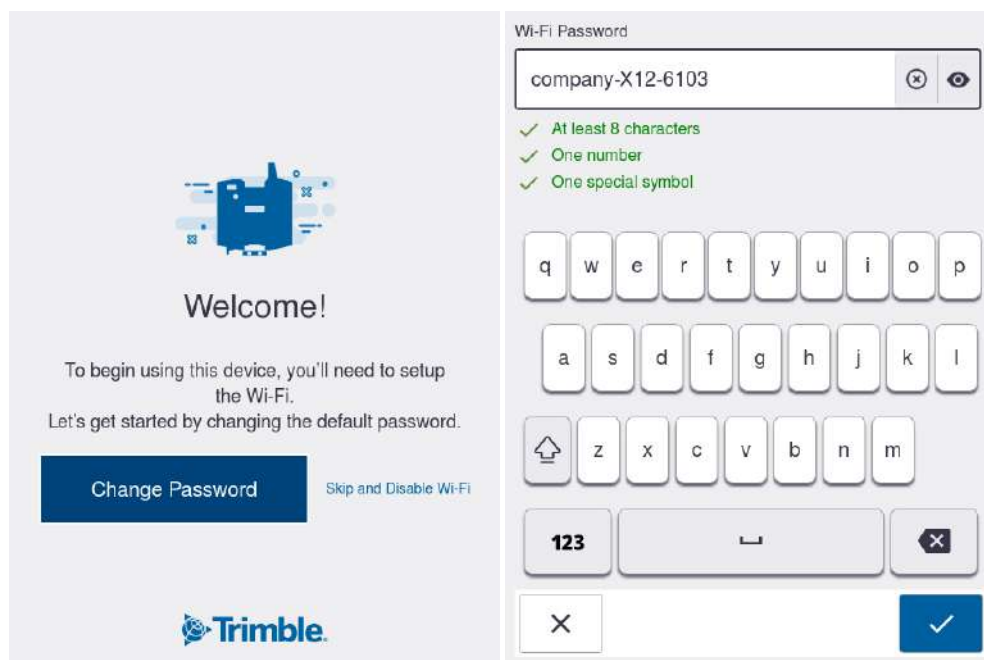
Welcome!

To begin using this device, you'll need to setup the Wi-Fi.
Let's get started by changing the default password.

Change Password

Skip and Disable Wi-Fi

Trimble.

Wi-Fi Password

company-X12-6103

At least 8 characters
One number
One special symbol

q w e r t y u i o p
a s d f g h j k l
z x c v b n m
123